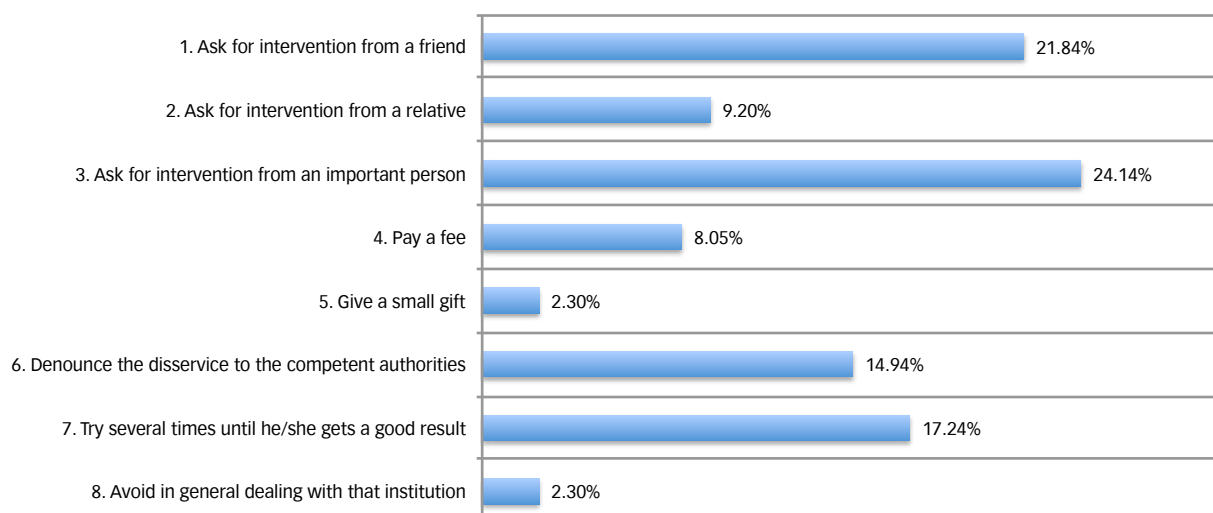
1. Ask for intervention from a friend 21.84%

2. Ask for intervention from a relative 9.20%

3. Ask for intervention from an important person 24.14%

4. Pay a fee 8.05%

5. Give a small gift 2.30%

6. Denounce the disservice to the competent authorities 14.94%

7. Try several times until he/she gets a good result 17.24%

8. Avoid in general dealing with that institution 2.30%